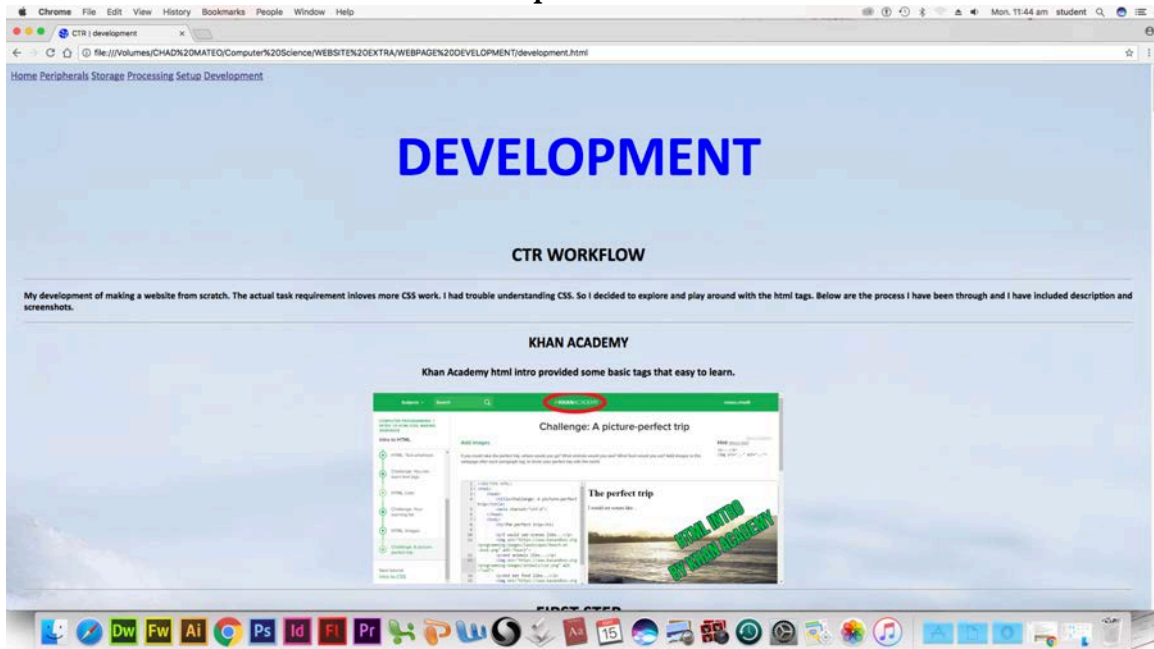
Chrome File Edit View History Bookmarks People Window Help

Mon. 11:44 am student

CTR | development

file:///Volumes/CHAD%20MATEO/Computer%20Science/WEBSITE%20EXTRA/WEBPAGE%20DEVELOPMENT/development.html

Home Peripherals Storage Processing Setup Development

DEVELOPMENT

CTR WORKFLOW

My development of making a website from scratch. The actual task requirement inloves more CSS work. I had trouble understanding CSS. So I decided to explore and play around with the html tags. Below are the process I have been through and I have included description and screenshots.

KHAN ACADEMY

Khan Academy html intro provided some basic tags that easy to learn.

Subjects Search KHANACADEMY

Intro to HTML

Challenge: A picture-perfect trip

Add images

The perfect trip

I would see scenes like...

HTML INTRO BY KHAN ACADEMY

FIRST STEP

Dw Fw Ai Ps Id Fl Pr 15